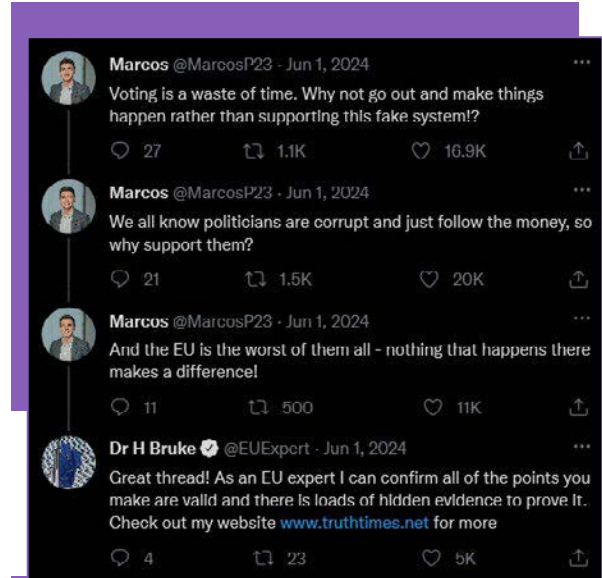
Marcos @MarcosP23 · Jun 1, 2024
Voting is a waste of time. Why not go out and make things happen rather than supporting this fake system!?

27 1.1K 16.9K

Marcos @MarcosP23 · Jun 1, 2024
We all know politicians are corrupt and just follow the money, so why support them?

21 1.5K 20K

Marcos @MarcosP23 · Jun 1, 2024
And the EU is the worst of them all - nothing that happens there makes a difference!

11 500 11K

Dr H Bruke @EUExpert · Jun 1, 2024
Great thread! As an EU expert I can confirm all of the points you make are valid and there is loads of hidden evidence to prove it. Check out my website www.truthtimes.net for more

4 23 5K